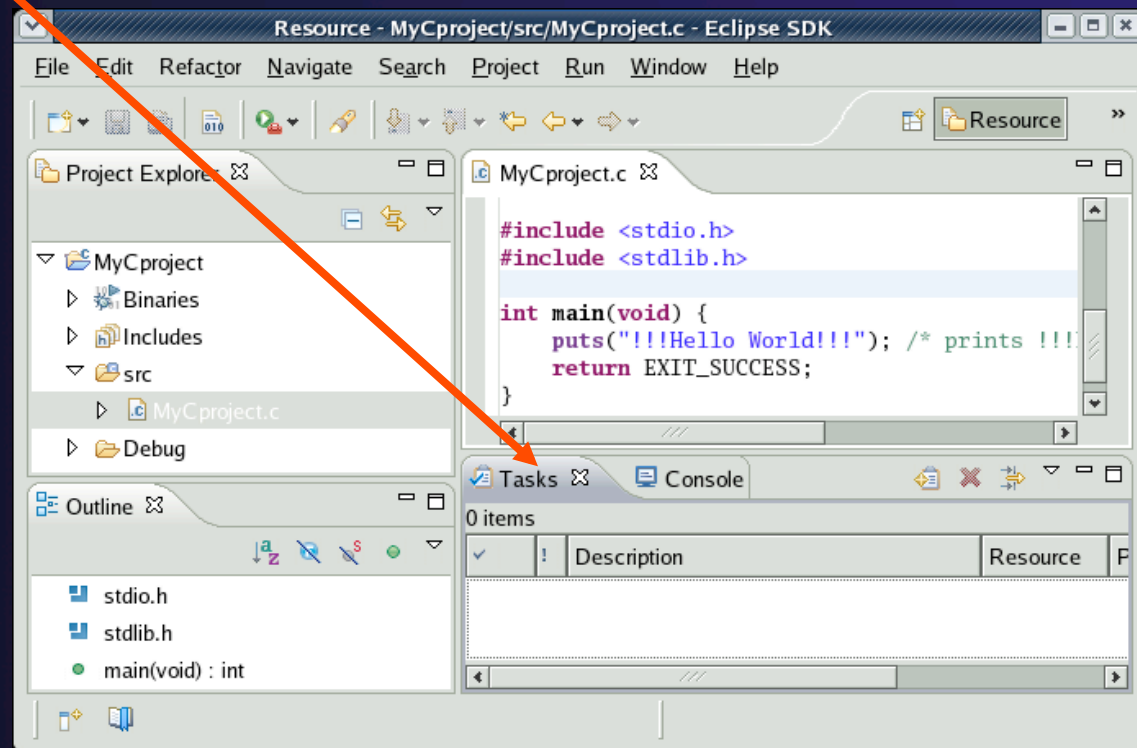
Resource - MyCproject/src/MyCproject.c - Eclipse SDK

File Edit Refactor Navigate Search Project Run Window Help

Resource

Project Explorer

MyCproject
Binaries
Includes
src
MyCproject.c
Debug

MyCproject.c

#include <stdio.h>
#include <stdlib.h>

int main(void) {
puts("!!!Hello World!!!"); /* prints !!!
return EXIT_SUCCESS;
}

Outline

stdio.h
stdlib.h
main(void) : int

Tasks Console

0 items

| ✓ | ! | Description | Resource | P |
|---|---|---|---|---|